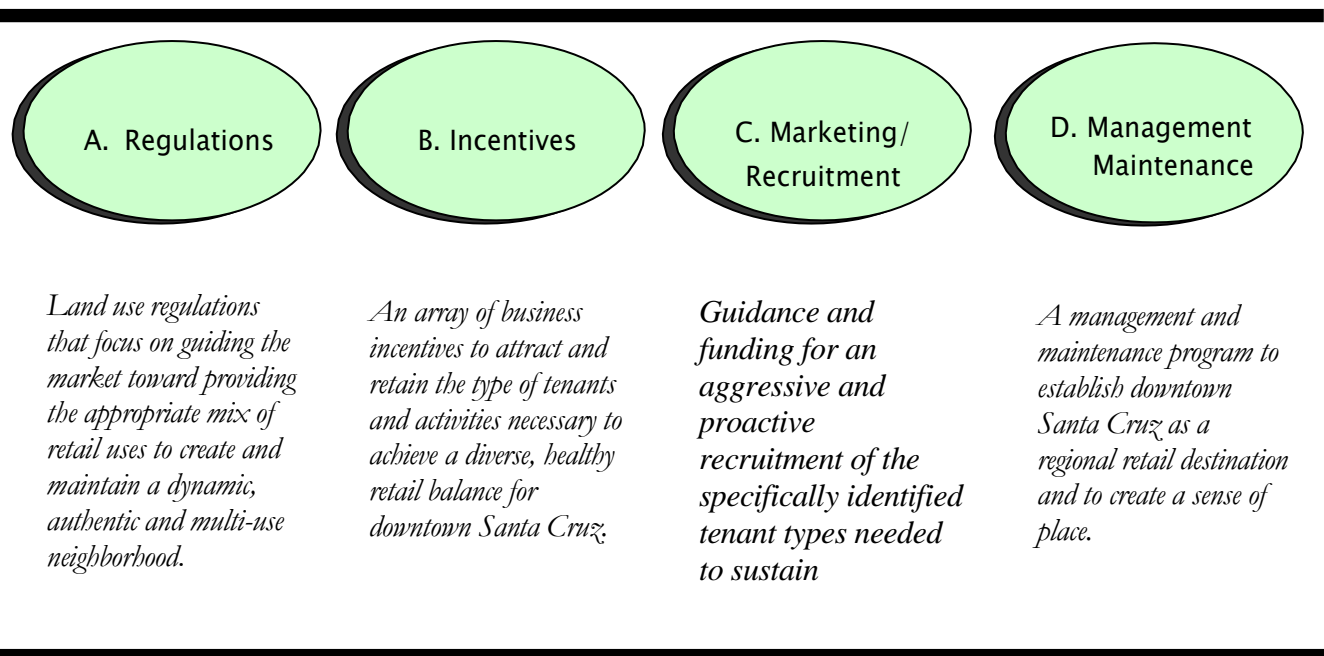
A. Regulations

B. Incentives

C. Marketing/ Recruitment

D. Management Maintenance

Land use regulations that focus on guiding the market toward providing the appropriate mix of retail uses to create and maintain a dynamic, authentic and multi-use neighborhood.

An array of business incentives to attract and retain the type of tenants and activities necessary to achieve a diverse, healthy retail balance for downtown Santa Cruz.

Guidance and funding for an aggressive and proactive recruitment of the specifically identified tenant types needed to sustain

A management and maintenance program to establish downtown Santa Cruz as a regional retail destination and to create a sense of place.